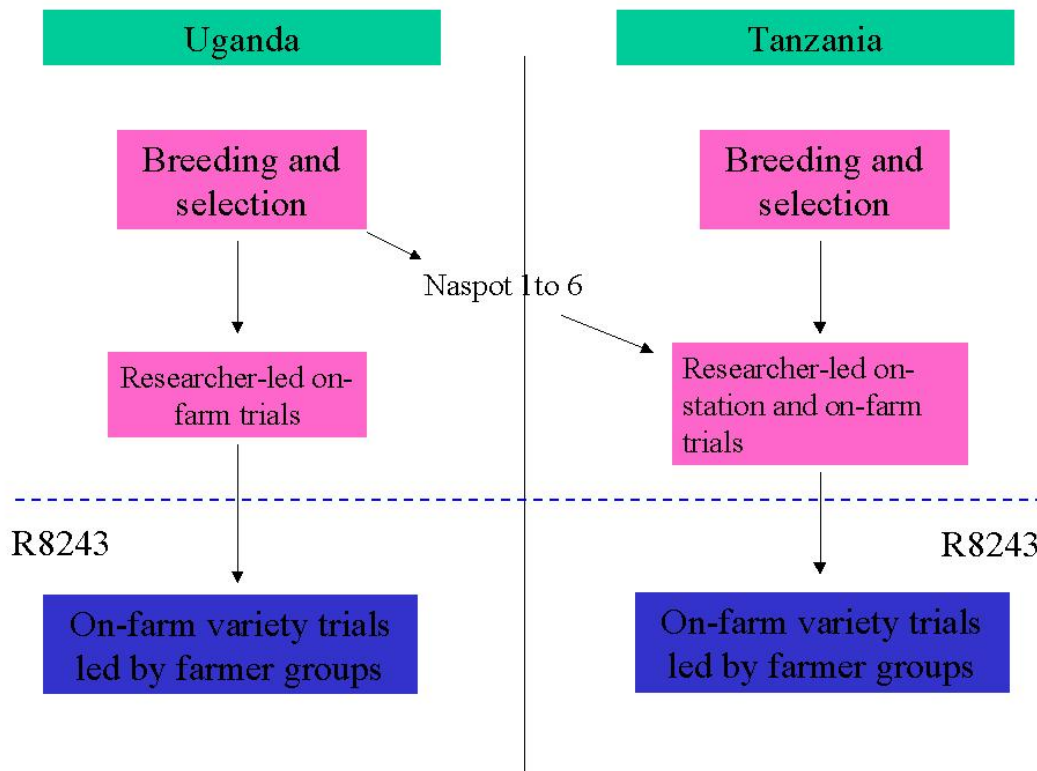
Uganda

Tanzania

Breeding and selection

Breeding and selection

Naspot 1to 6

Researcher-led on-farm trials

Researcher-led on-station and on-farm trials

R8243

R8243

On-farm variety trials led by farmer groups

On-farm variety trials led by farmer groups